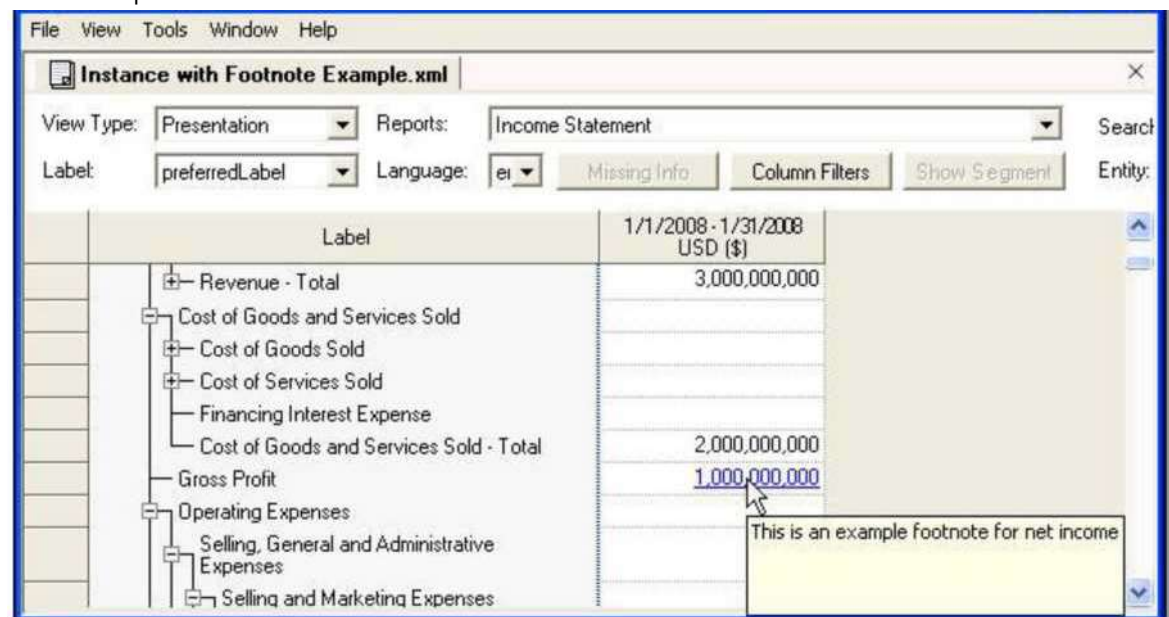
File View Tools Window Help

Instance with Footnote Example.xml

×

View Type: Presentation Reports: Income Statement Searcl

Label: preferredLabel Language: er Missing Info Column Filters Show Segment Entity:

| Label | 1/1/2008 - 1/31/2008 USD ($) |
|---|---|
| Revenue - Total | 3,000,000,000 |
| Cost of Goods and Services Sold | |
| Cost of Goods Sold | |
| Cost of Services Sold | |
| Financing Interest Expense | |
| Cost of Goods and Services Sold - Total | 2,000,000,000 |
| Gross Profit | 1,000,000,000 |
| Operating Expenses | |
| Selling, General and Administrative Expenses | |
| Selling and Marketing Expenses | |

This is an example footnote for net income